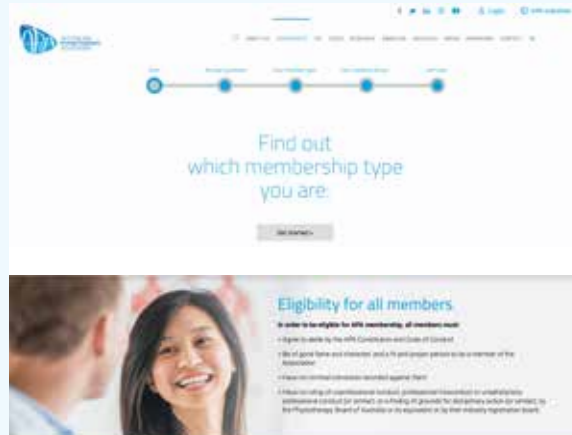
Find out which membership type you are:

Get started »

Eligibility for all members

In order to be eligible for APA membership, all members must:

• Agree to abide by the APA Constitution and Code of Conduct

• Be of good fame and character and a fit and proper person to be a member of the Association

• Have no criminal convictions recorded against them

• Have no ruling of unprofessional conduct, professional misconduct or unsatisfactory professional conduct (or similar), or a finding of grounds for disciplinary action (or similar), by the Physiotherapy Board of Australia or its equivalent or by their industry registration board.